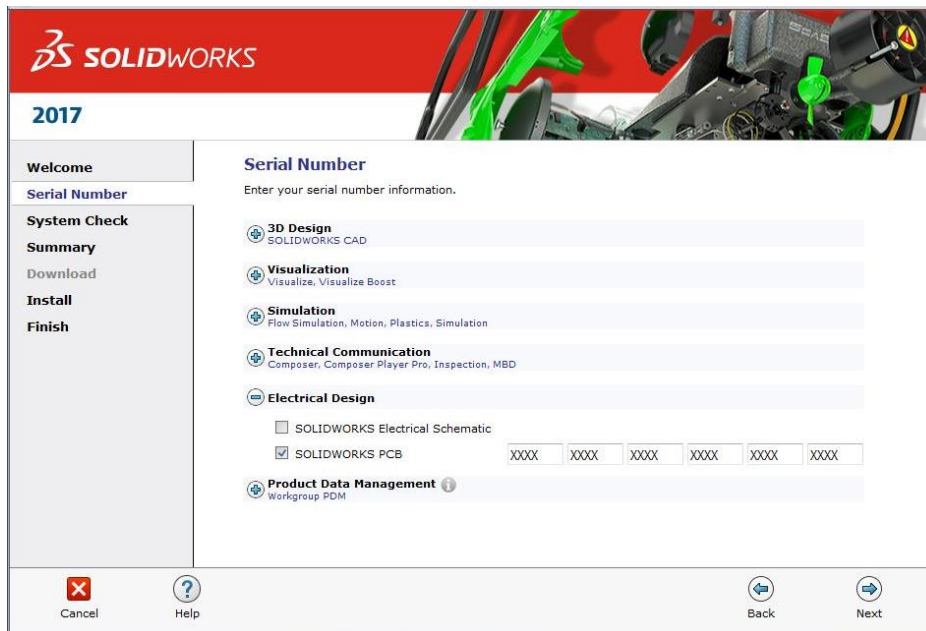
SOLIDWORKS

2017

Welcome
Serial Number
System Check
Summary
Download
Install
Finish

Serial Number
Enter your serial number information.

3D Design
SOLIDWORKS CAD

Visualization
Visualize, Visualize Boost

Simulation
Flow Simulation, Motion, Plastics, Simulation

Technical Communication
Composer, Composer Player Pro, Inspection, MBD

Electrical Design

SOLIDWORKS Electrical Schematic

SOLIDWORKS PCB XXXX XXXX XXXX XXXX XXXX XXXX

Product Data Management
Workgroup PDM

Cancel
Help
Back
Next